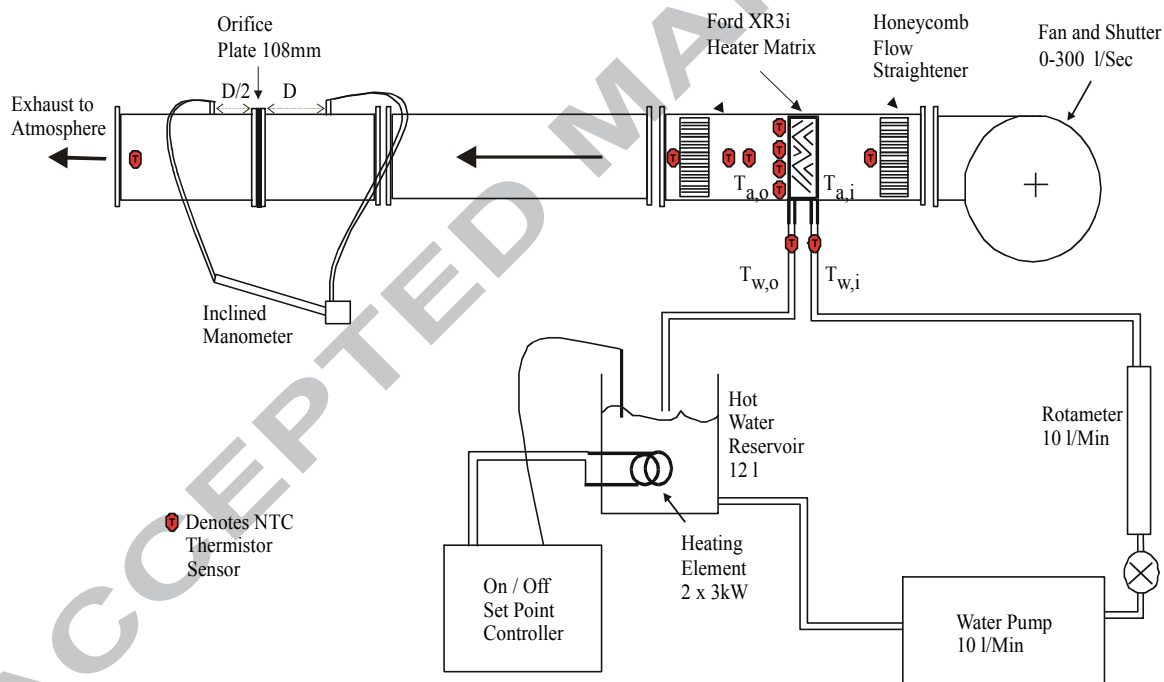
Orifice Plate 108mm

D/2

D

Exhaust to Atmosphere

Ford XR3i Heater Matrix

Honeycomb Flow Straightener

Fan and Shutter 0-300 l/Sec

T

T

T

T

T

T

T

T

$T_{a,o}$

$T_{a,i}$

T

T

$T_{w,o}$

$T_{w,i}$

Inclined Manometer

Hot Water Reservoir 12 l

Rotameter 10 l/Min

T Denotes NTC Thermistor Sensor

Heating Element 2 x 3kW

On / Off Set Point Controller

Water Pump 10 l/Min

ACCEPTED MA